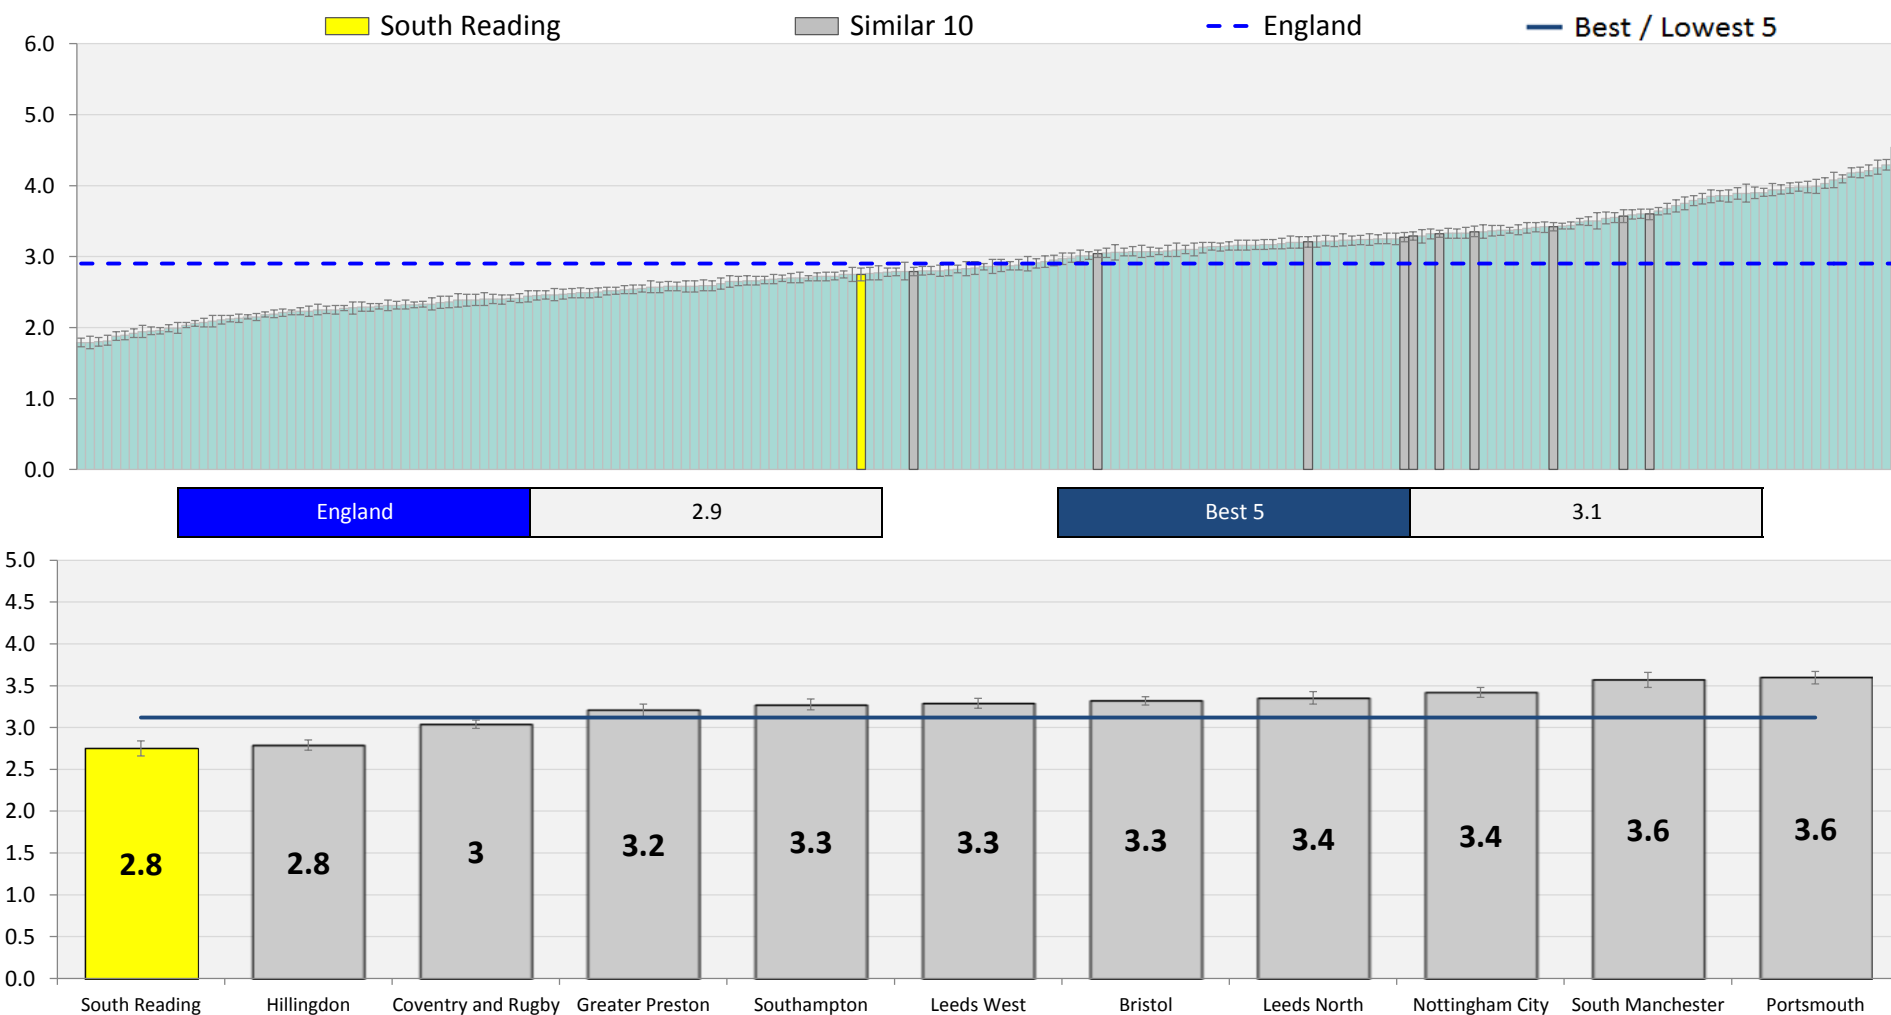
South Reading    Similar 10    England    Best / Lowest 5

6.0
5.0
4.0
3.0
2.0
1.0
0.0

| England | 2.9 |
|---|---|

| Best 5 | 3.1 |
|---|---|

5.0
4.5
4.0
3.5
3.0
2.5
2.0
1.5
1.0
0.5
0.0

2.8 2.8 3 3.2 3.3 3.3 3.3 3.4 3.4 3.6 3.6

South Reading Hillingdon Coventry and Rugby Greater Preston Southampton Leeds West Bristol Leeds North Nottingham City South Manchester Portsmouth